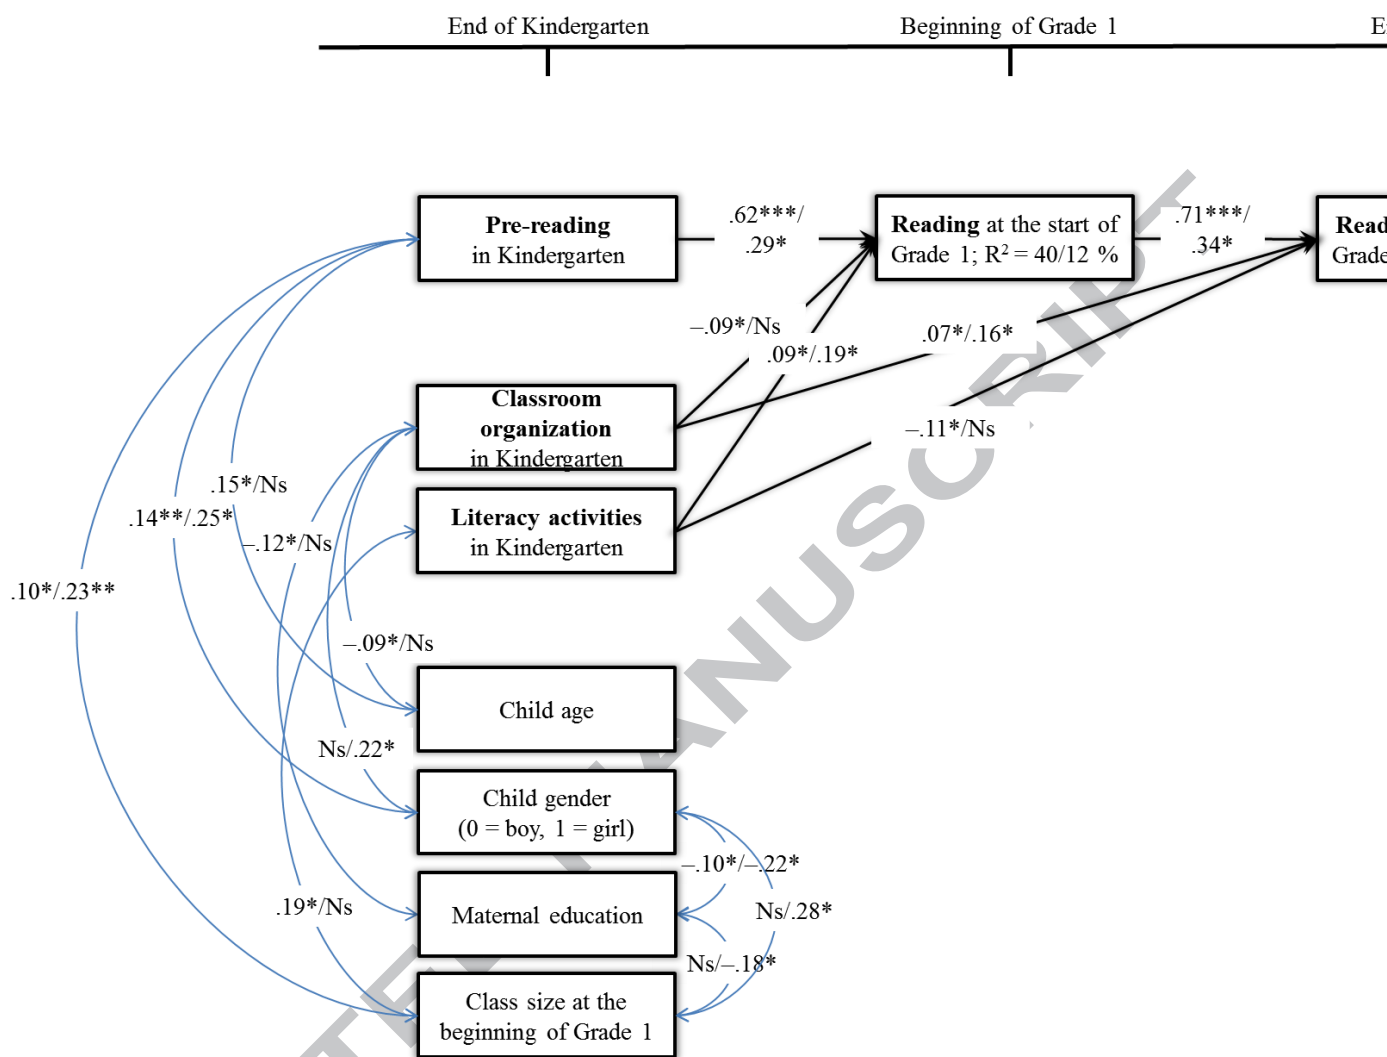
End of Kindergarten

Beginning of Grade 1

E

Pre-reading in Kindergarten

.62***/ .29*

Reading at the start of Grade 1; R² = 40/12 %

.71***/ .34*

Read Grade

–.09*/Ns

.09*/.19*

.07*/.16*

Classroom organization in Kindergarten

–.11*/Ns

Literacy activities in Kindergarten

.15*/Ns

.14**/.25*

–.12*/Ns

.10*/.23**

–.09*/Ns

Child age

Ns/.22*

Child gender (0 = boy, 1 = girl)

–.10*/–.22*

Maternal education

Ns/.28*

.19*/Ns

Ns/–.18*

Class size at the beginning of Grade 1

ACCEPTED MANUSCRIPT